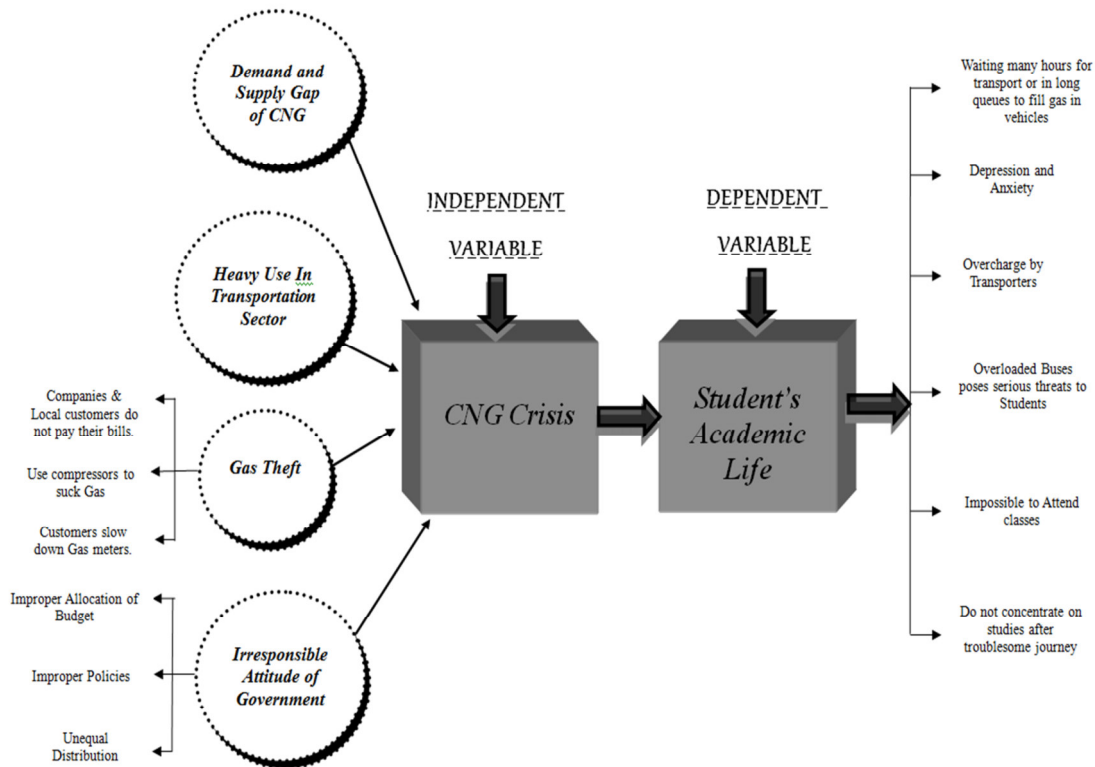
Demand and Supply Gap of CNG

Heavy Use In Transportation Sector

Companies & Local customers do not pay their bills.

Use compressors to suck Gas

Customers slow down Gas meters.

Gas Theft

Improper Allocation of Budget

Improper Policies

Unequal Distribution

Irresponsible Attitude of Government

INDEPENDENT VARIABLE

CNG Crisis

DEPENDENT VARIABLE

Student's Academic Life

Waiting many hours for transport or in long queues to fill gas in vehicles

Depression and Anxiety

Overcharge by Transporters

Overloaded Buses poses serious threats to Students

Impossible to Attend classes

Do not concentrate on studies after troublesome journey